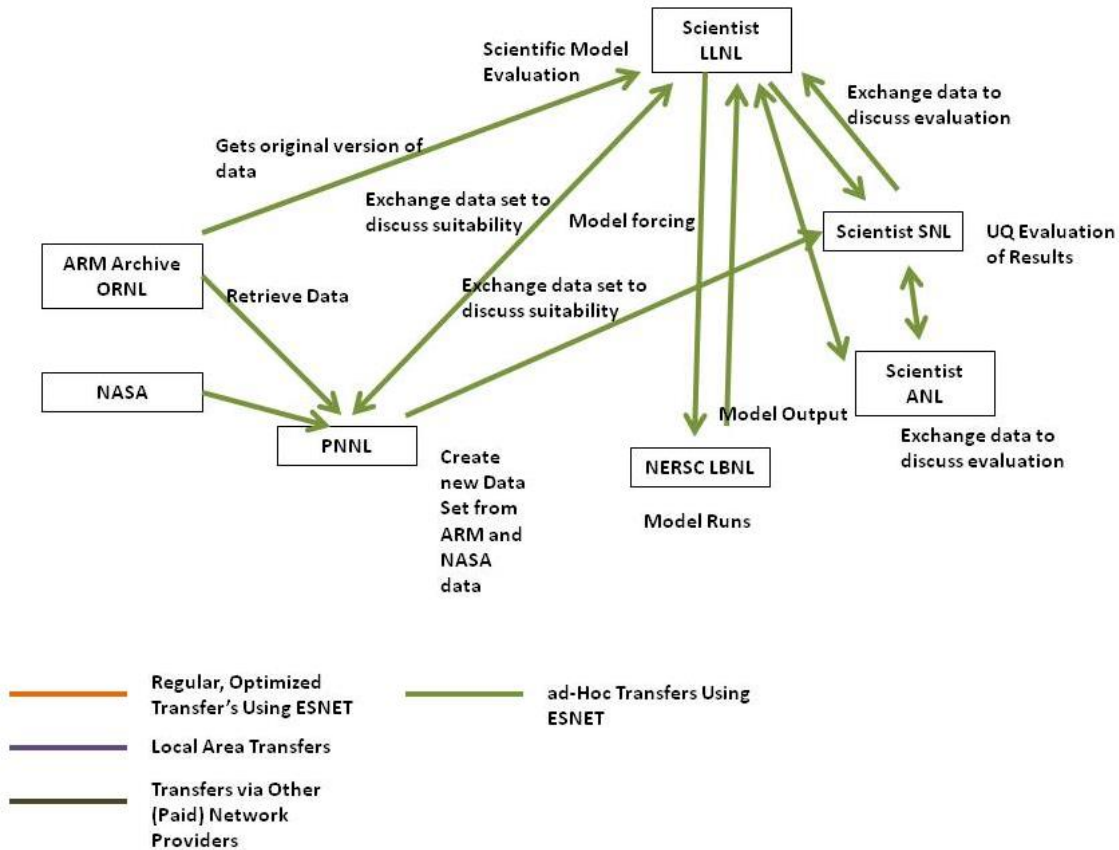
Scientist LLNL

Scientific Model Evaluation

Exchange data to discuss evaluation

Gets original version of data

Exchange data set to discuss suitability

Model forcing

Scientist SNL

UQ Evaluation of Results

ARM Archive ORNL

Retrieve Data

Exchange data set to discuss suitability

NASA

Scientist ANL

PNNL

Model Output

Exchange data to discuss evaluation

Create new Data Set from ARM and NASA data

NERSC LBNL

Model Runs

Regular, Optimized Transfer's Using ESNET

ad-Hoc Transfers Using ESNET

Local Area Transfers

Transfers via Other (Paid) Network Providers